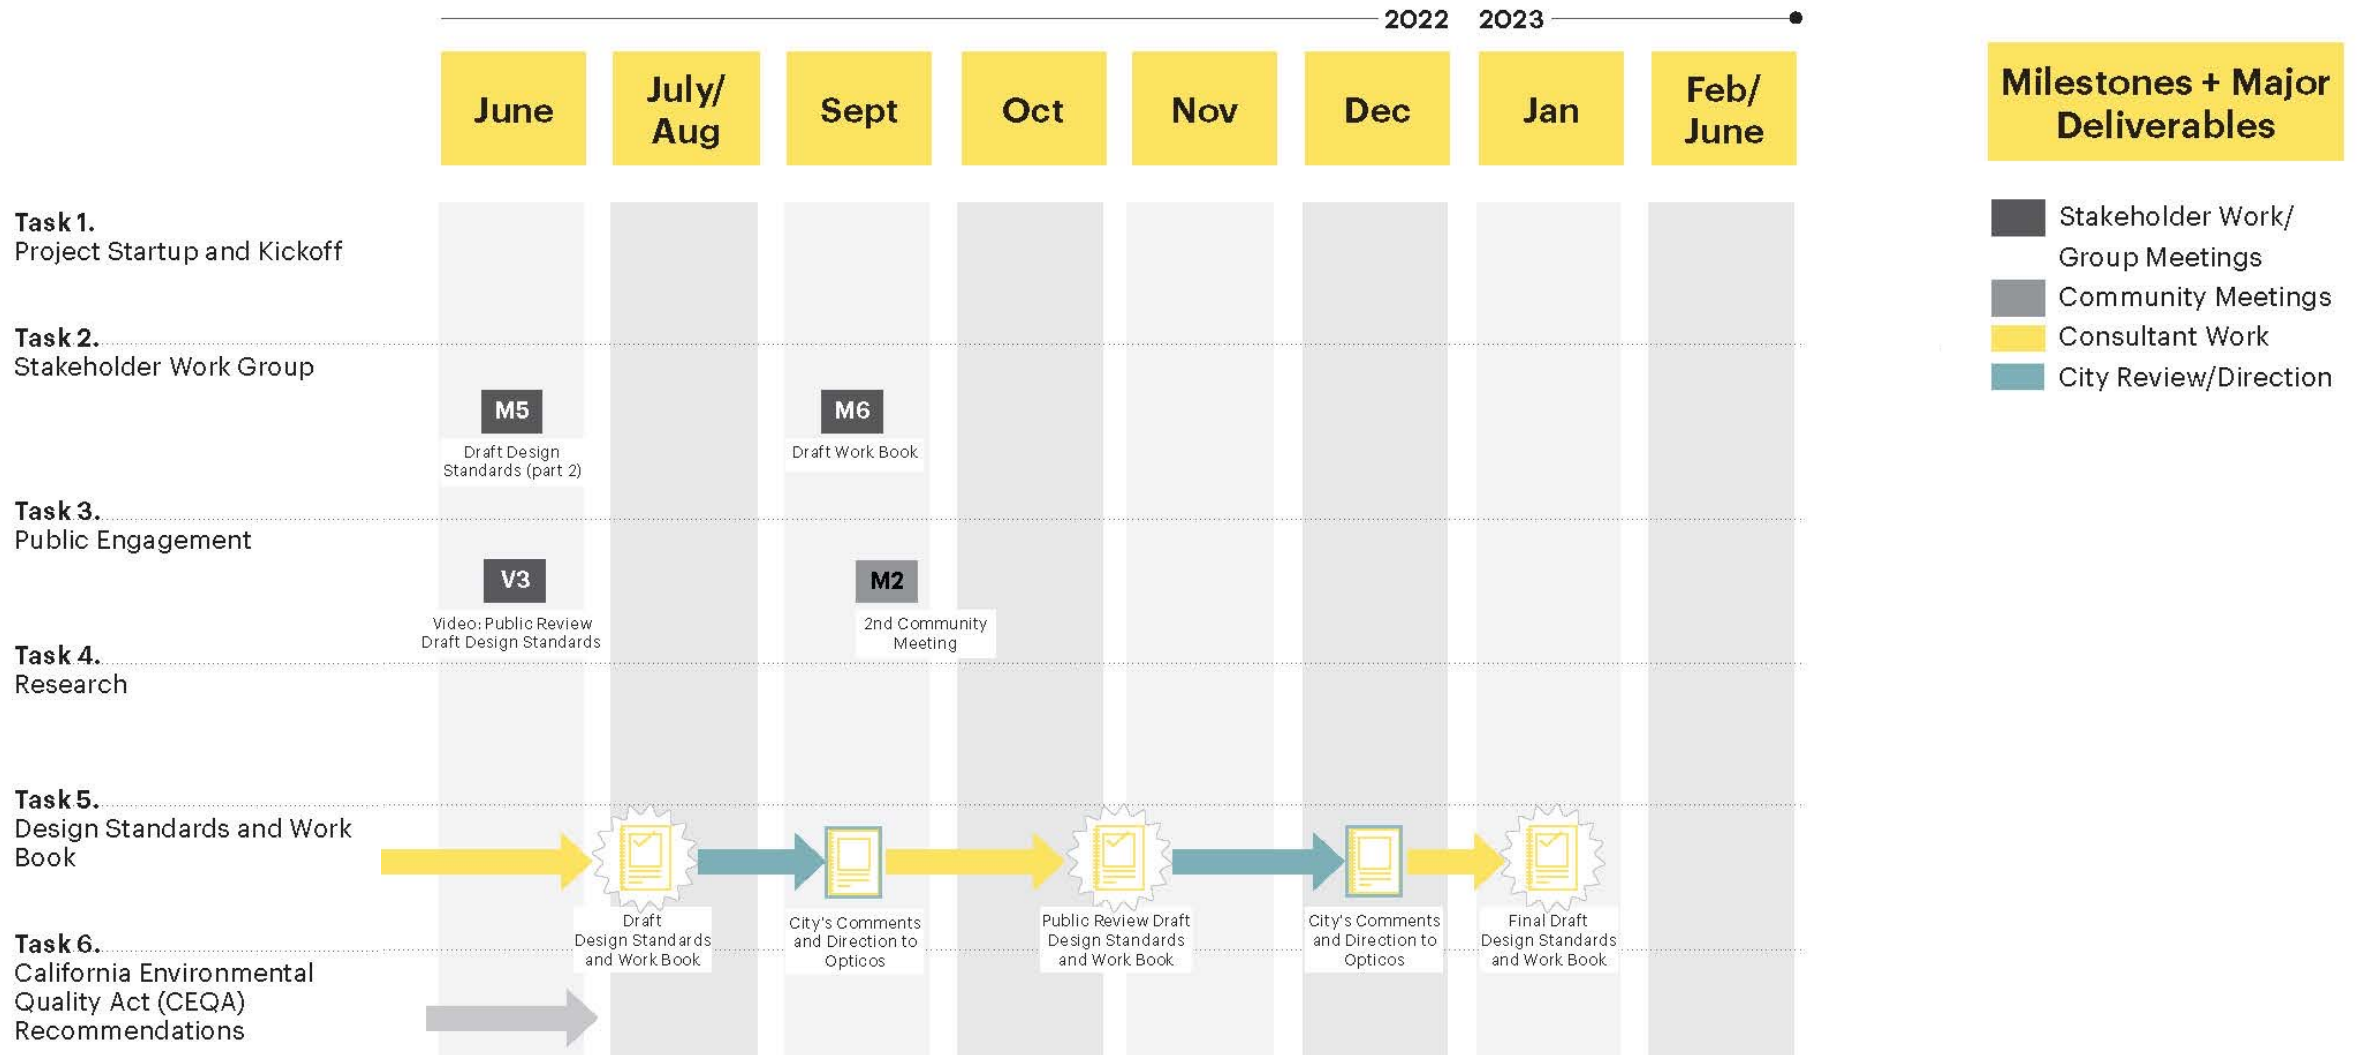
2022 2023

June | July/Aug | Sept | Oct | Nov | Dec | Jan | Feb/June

Milestones + Major Deliverables

Stakeholder Work/Group Meetings
Community Meetings
Consultant Work
City Review/Direction

Task 1.
Project Startup and Kickoff

Task 2.
Stakeholder Work Group

M5
Draft Design Standards (part 2)

M6
Draft Work Book

Task 3.
Public Engagement

V3
Video: Public Review Draft Design Standards

M2
2nd Community Meeting

Task 4.
Research

Task 5.
Design Standards and Work Book

Draft Design Standards and Work Book

City's Comments and Direction to Opticos

Public Review Draft Design Standards and Work Book

City's Comments and Direction to Opticos

Final Draft Design Standards and Work Book

Task 6.
California Environmental Quality Act (CEQA) Recommendations